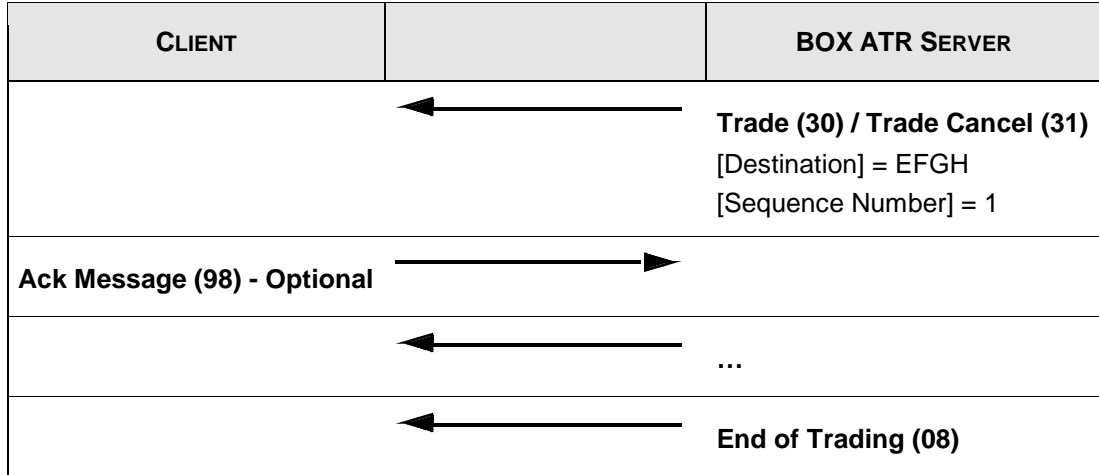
| CLIENT | | BOX ATR SERVER |
|---|---|---|
| | | **Trade (30) / Trade Cancel (31)**<br>[Destination] = EFGH<br>[Sequence Number] = 1 |
| **Ack Message (98) - Optional** | | |
| | | … |
| | | **End of Trading (08)** |